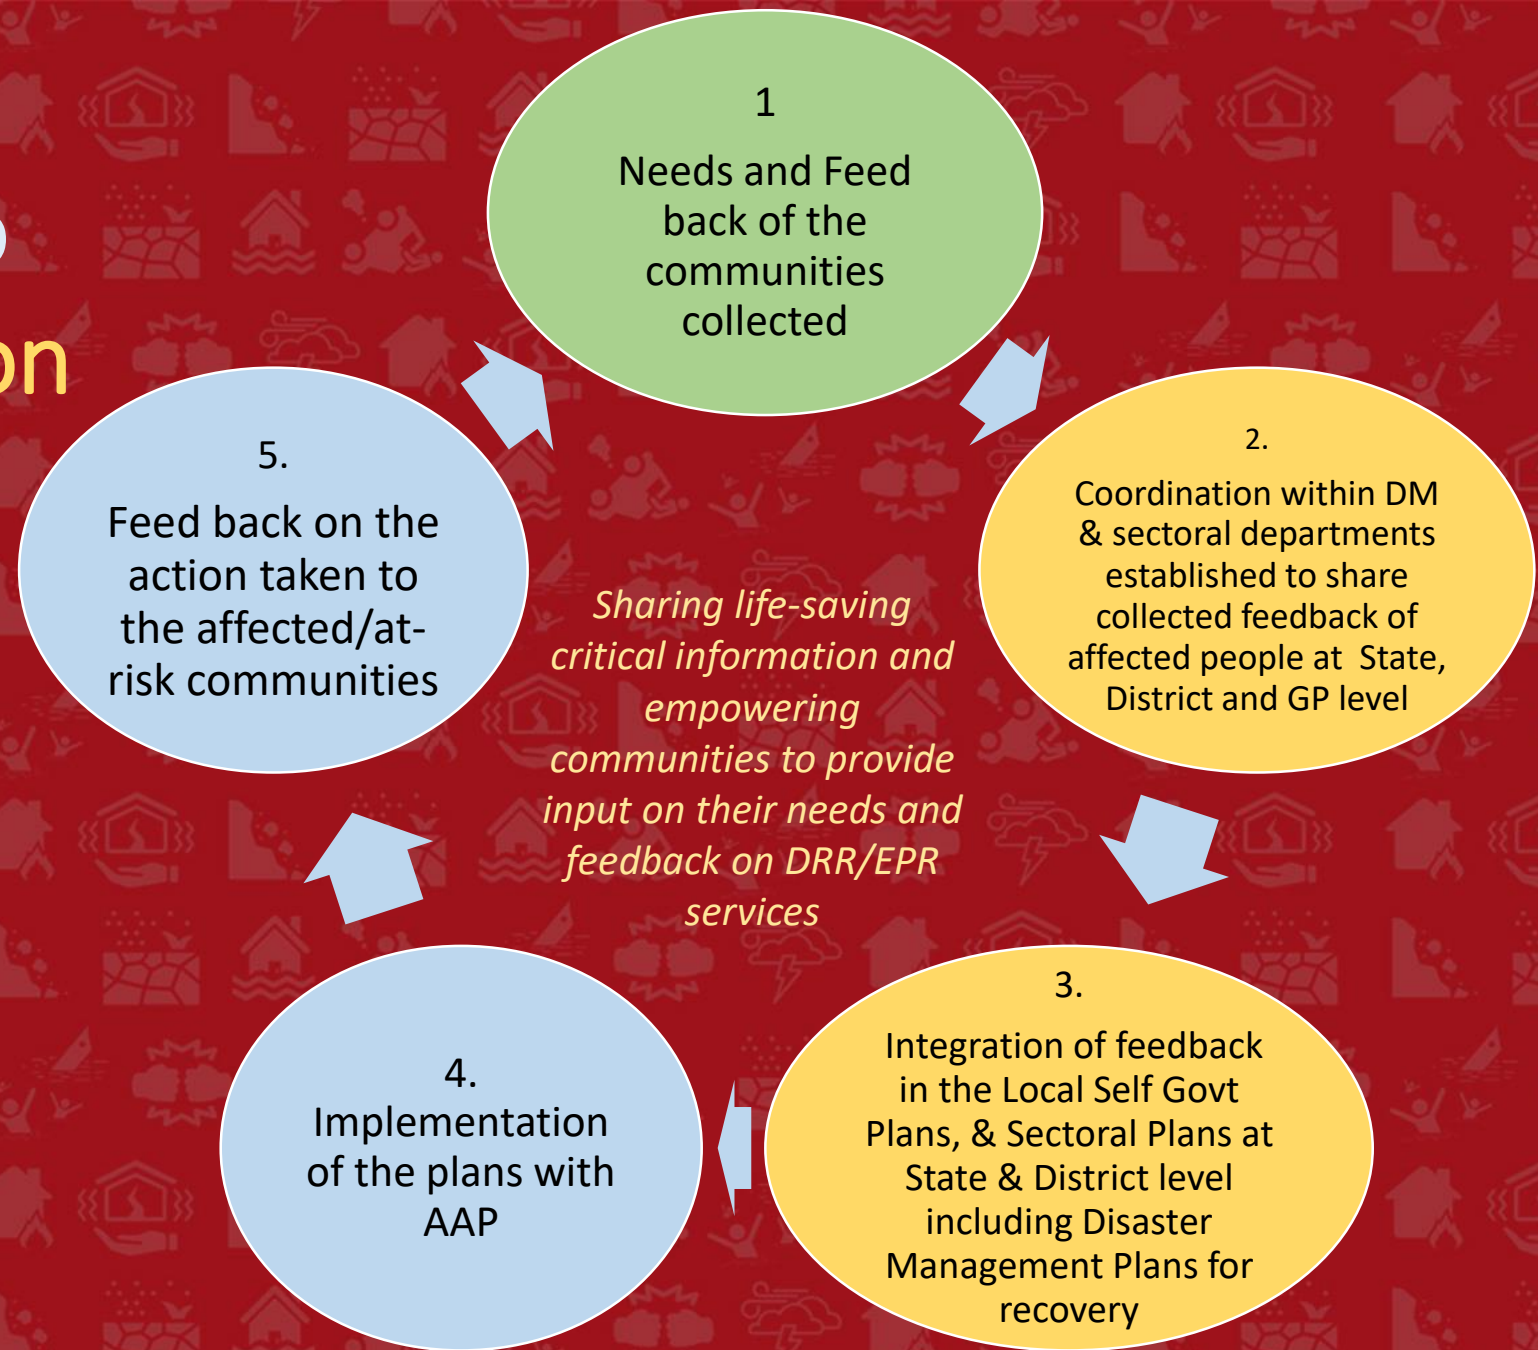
on

1
Needs and Feed back of the communities collected

2.
Coordination within DM & sectoral departments established to share collected feedback of affected people at State, District and GP level

3.
Integration of feedback in the Local Self Govt Plans, & Sectoral Plans at State & District level including Disaster Management Plans for recovery

4.
Implementation of the plans with AAP

5.
Feed back on the action taken to the affected/at-risk communities

*Sharing life-saving critical information and empowering communities to provide input on their needs and feedback on DRR/EPR services*